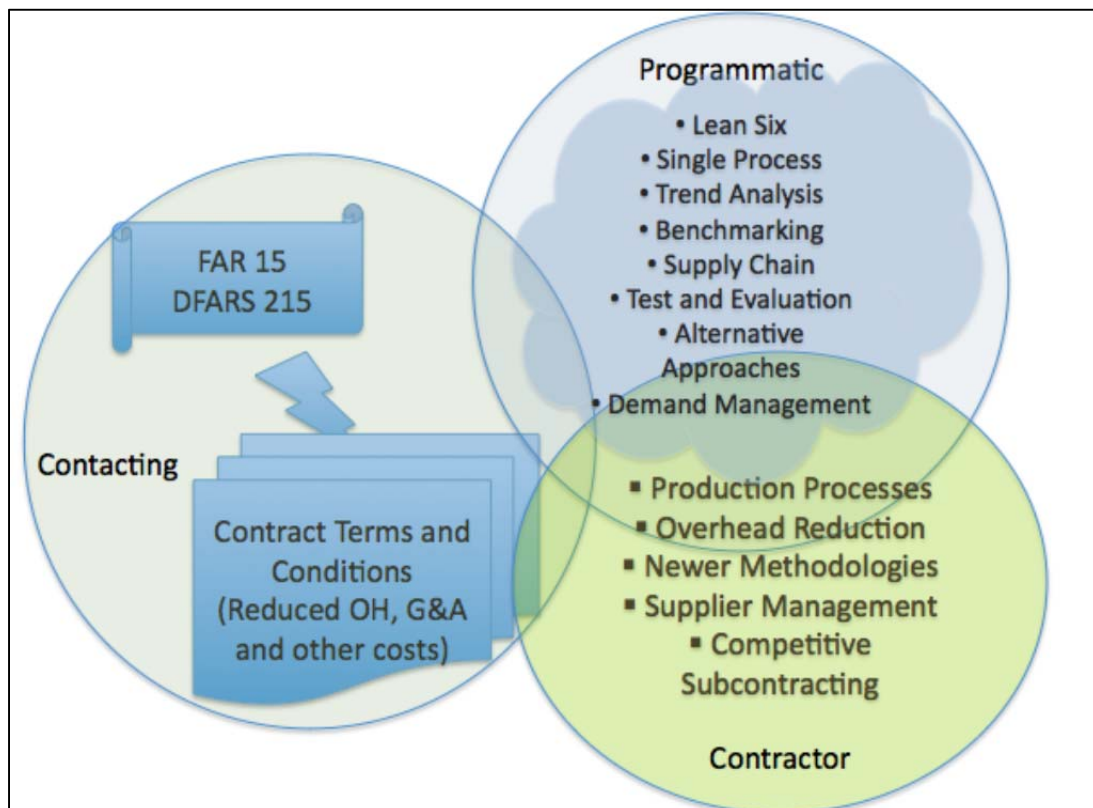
Programmatic

• Lean Six
• Single Process
• Trend Analysis
• Benchmarking
• Supply Chain
• Test and Evaluation
• Alternative Approaches
• Demand Management

FAR 15
DFARS 215

Contacting

Contract Terms and Conditions (Reduced OH, G&A and other costs)

▪ Production Processes
▪ Overhead Reduction
▪ Newer Methodologies
▪ Supplier Management
▪ Competitive Subcontracting

Contractor